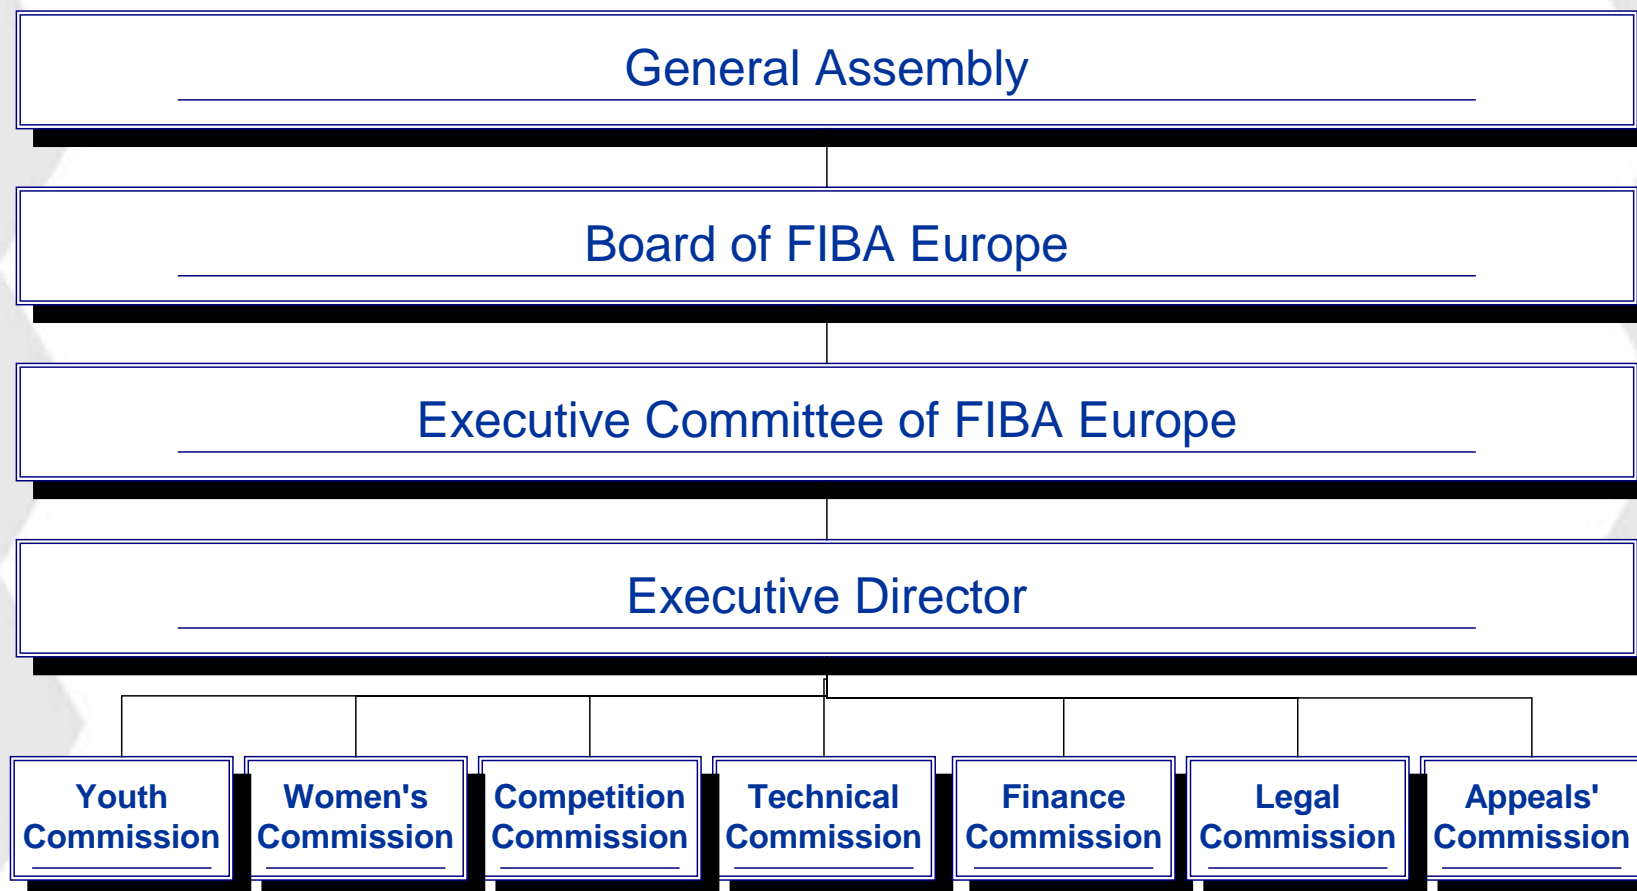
General Assembly

Board of FIBA Europe

Executive Committee of FIBA Europe

Executive Director

Youth Commission

Women's Commission

Competition Commission

Technical Commission

Finance Commission

Legal Commission

Appeals' Commission